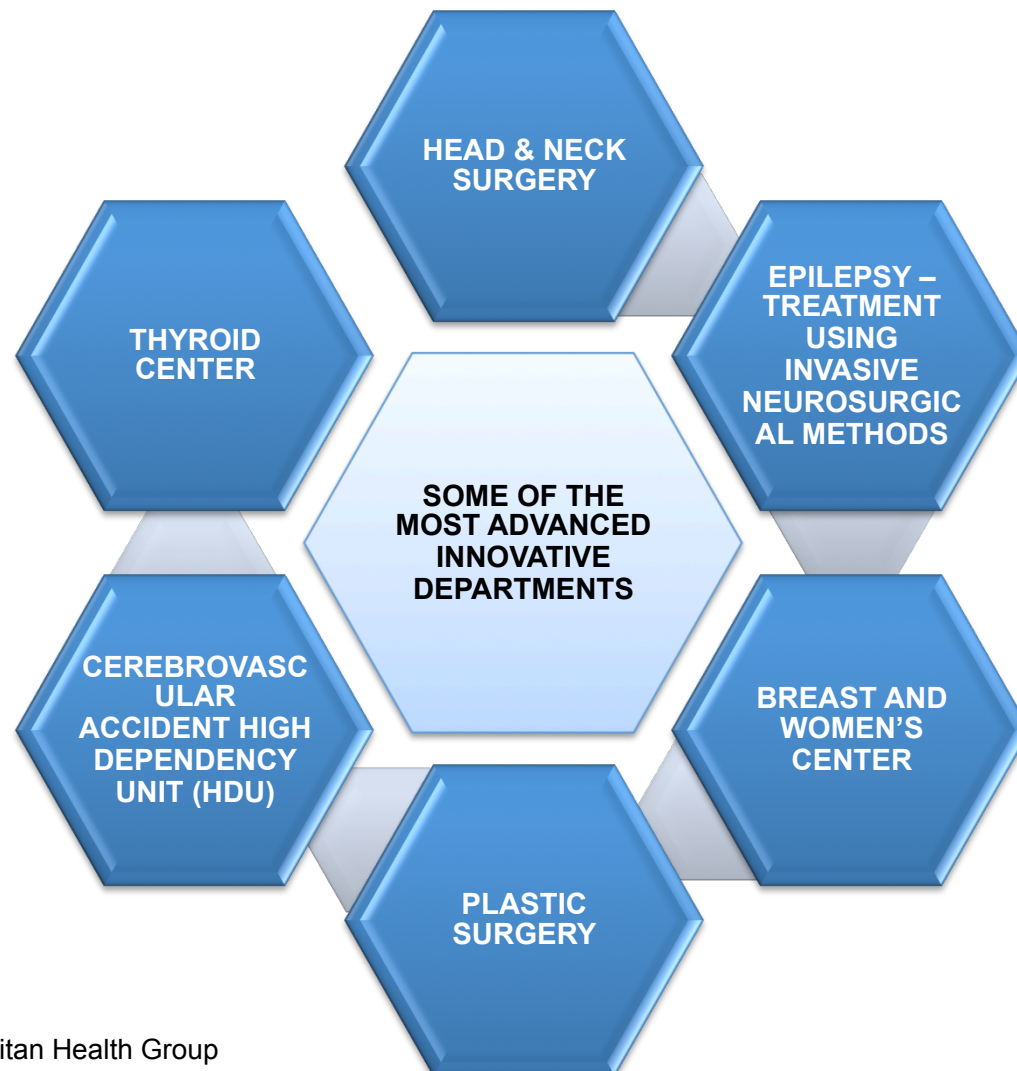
HEAD & NECK SURGERY

EPILEPSY – TREATMENT USING INVASIVE NEUROSURGICAL METHODS

THYROID CENTER

SOME OF THE MOST ADVANCED INNOVATIVE DEPARTMENTS

CEREBROVASCULAR ACCIDENT HIGH DEPENDENCY UNIT (HDU)

BREAST AND WOMEN'S CENTER

PLASTIC SURGERY

itan Health Group